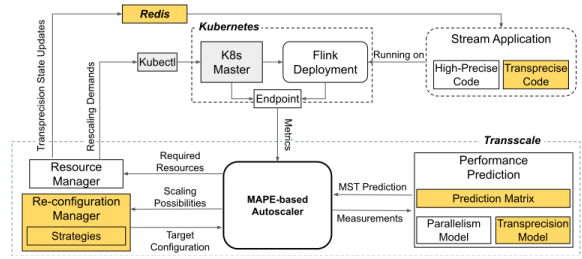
Redis

Transprecision State Updates

Rescaling Demands

Kubernetes

Kubectl

K8s Master

Flink Deployment

Running on

Stream Application

High-Precise Code

Transprecise Code

Endpoint

Metrics

Transscale

Resource Manager

Required Resources

Scaling Possibilities

Re-configuration Manager

Strategies

Target Configuration

MAPE-based Autoscaler

MST Prediction

Measurements

Performance Prediction

Prediction Matrix

Parallelism Model

Transprecision Model